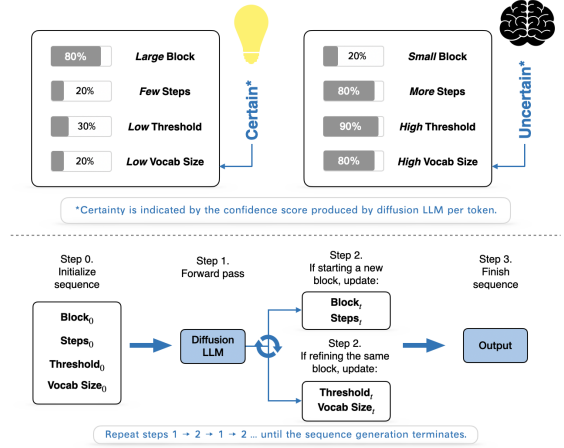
80% *Large* Block

20% *Few* Steps

30% *Low* Threshold

20% *Low* Vocab Size

Certain*

20% *Small* Block

80% *More* Steps

90% *High* Threshold

80% *High* Vocab Size

Uncertain*

*Certainty is indicated by the confidence score produced by diffusion LLM per token.

Step 0. Initialize sequence

$\text{Block}_0$
$\text{Steps}_0$
$\text{Threshold}_0$
$\text{Vocab Size}_0$

Step 1. Forward pass

Diffusion LLM

Step 2. If starting a new block, update:

$\text{Block}_t$
$\text{Steps}_t$

Step 2. If refining the same block, update:

$\text{Threshold}_t$
$\text{Vocab Size}_t$

Step 3. Finish sequence

Output

Repeat steps 1 → 2 → 1 → 2 ... until the sequence generation terminates.